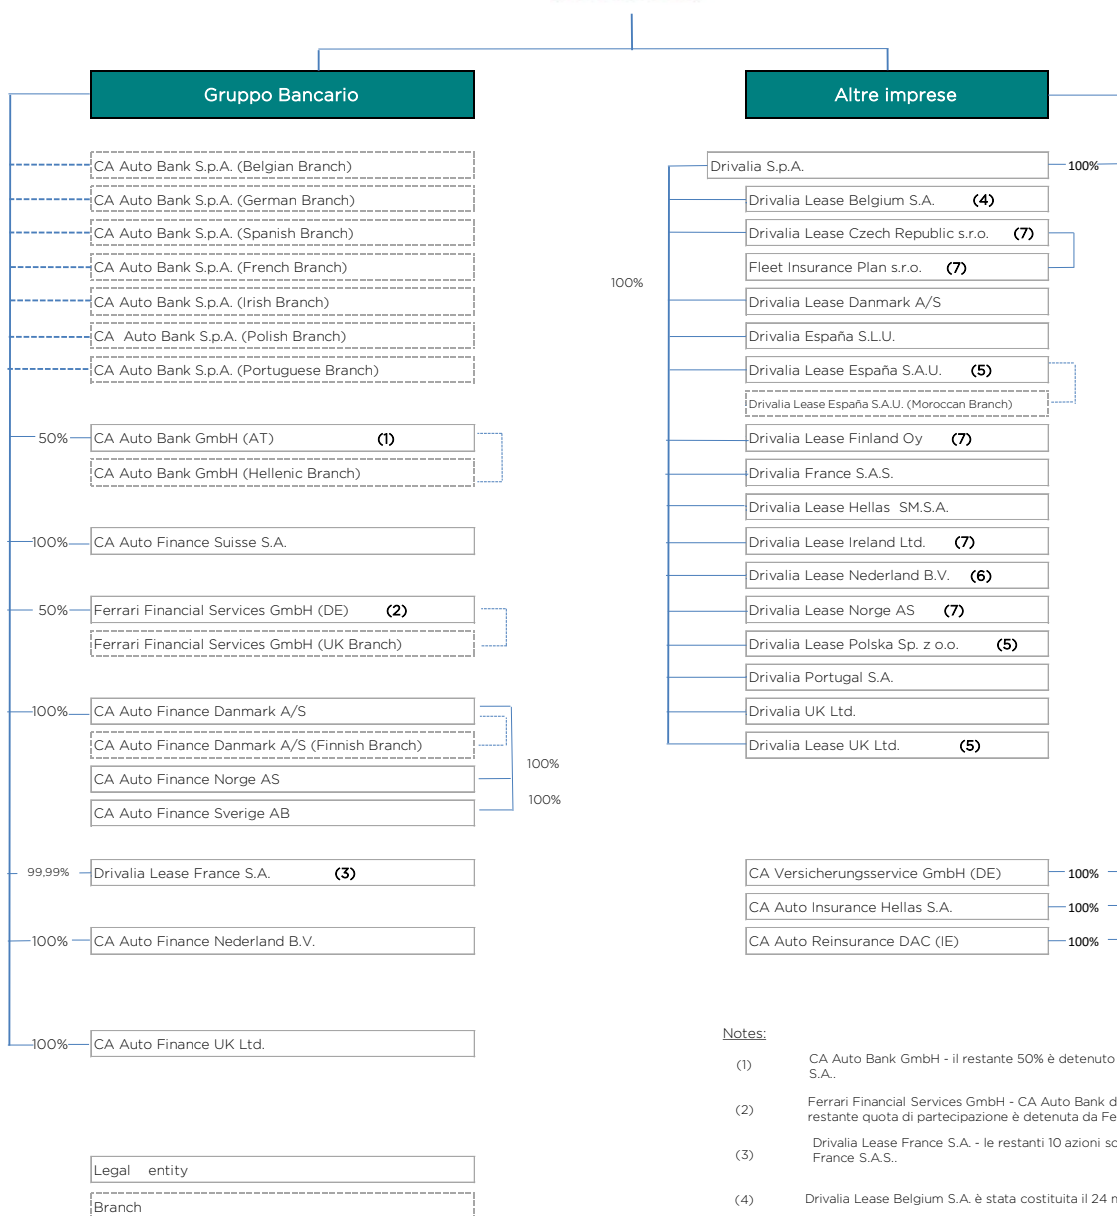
Gruppo Bancario

Altre imprese

CA Auto Bank S.p.A. (Belgian Branch)
CA Auto Bank S.p.A. (German Branch)
CA Auto Bank S.p.A. (Spanish Branch)
CA Auto Bank S.p.A. (French Branch)
CA Auto Bank S.p.A. (Irish Branch)
CA Auto Bank S.p.A. (Polish Branch)
CA Auto Bank S.p.A. (Portuguese Branch)

50% CA Auto Bank GmbH (AT) (1)
CA Auto Bank GmbH (Hellenic Branch)

100% CA Auto Finance Suisse S.A.

50% Ferrari Financial Services GmbH (DE) (2)
Ferrari Financial Services GmbH (UK Branch)

100% CA Auto Finance Danmark A/S
CA Auto Finance Danmark A/S (Finnish Branch)
CA Auto Finance Norge AS
CA Auto Finance Sverige AB
100%
100%

99,99% Drivalia Lease France S.A. (3)

100% CA Auto Finance Nederland B.V.

100% CA Auto Finance UK Ltd.

Legal entity
Branch

Drivalia S.p.A. 100%
Drivalia Lease Belgium S.A. (4)
Drivalia Lease Czech Republic s.r.o. (7)
Fleet Insurance Plan s.r.o. (7)
100%
Drivalia Lease Danmark A/S
Drivalia España S.L.U.
Drivalia Lease España S.A.U. (5)
Drivalia Lease España S.A.U. (Moroccan Branch)
Drivalia Lease Finland Oy (7)
Drivalia France S.A.S.
Drivalia Lease Hellas SM.S.A.
Drivalia Lease Ireland Ltd. (7)
Drivalia Lease Nederland B.V. (6)
Drivalia Lease Norge AS (7)
Drivalia Lease Polska Sp. z o.o. (5)
Drivalia Portugal S.A.
Drivalia UK Ltd.
Drivalia Lease UK Ltd. (5)

CA Versicherungsservice GmbH (DE) 100%
CA Auto Insurance Hellas S.A. 100%
CA Auto Reinsurance DAC (IE) 100%

Notes:
(1) CA Auto Bank GmbH - il restante 50% è detenuto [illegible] S.A..
(2) Ferrari Financial Services GmbH - CA Auto Bank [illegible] restante quota di partecipazione è detenuta da Fe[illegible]
(3) Drivalia Lease France S.A. - le restanti 10 azioni s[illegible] France S.A.S..
(4) Drivalia Lease Belgium S.A. è stata costituita il 24 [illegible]